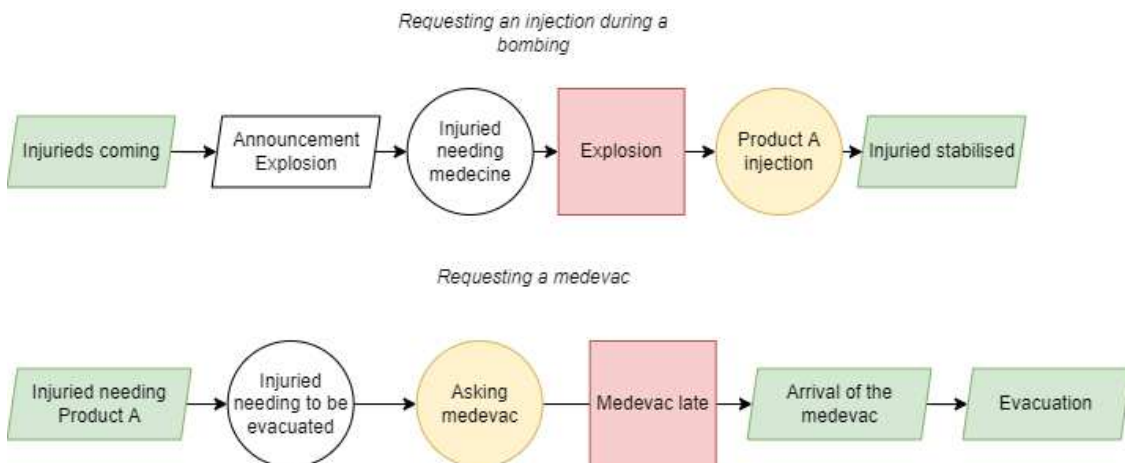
*Requesting an injection during a bombing*

Injurieds coming

Announcement Explosion

Injuried needing medecine

Explosion

Product A injection

Injuried stabilised

*Requesting a medevac*

Injuried needing Product A

Injuried needing to be evacuated

Asking medevac

Medevac late

Arrival of the medevac

Evacuation